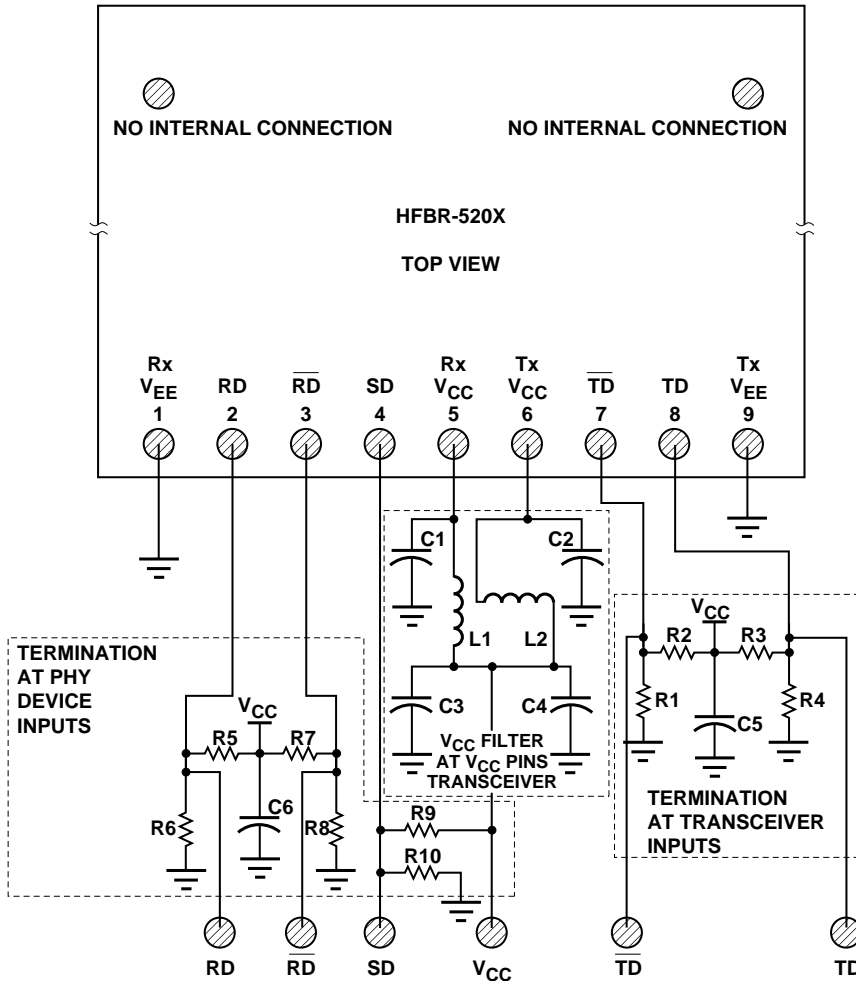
NO INTERNAL CONNECTION

NO INTERNAL CONNECTION

HFBR-520X

TOP VIEW

Rx $V_{EE}$ 1

RD 2

$\overline{RD}$ 3

SD 4

Rx $V_{CC}$ 5

Tx $V_{CC}$ 6

$\overline{TD}$ 7

TD 8

Tx $V_{EE}$ 9

C1

C2

L1

L2

C3

C4

$V_{CC}$ FILTER AT $V_{CC}$ PINS TRANSCEIVER

TERMINATION AT PHY DEVICE INPUTS

$V_{CC}$

R5

R7

R6

C6

R8

R9

R10

$V_{CC}$

R2

R3

R1

C5

R4

TERMINATION AT TRANSCEIVER INPUTS

RD

$\overline{RD}$

SD

$V_{CC}$

$\overline{TD}$

TD